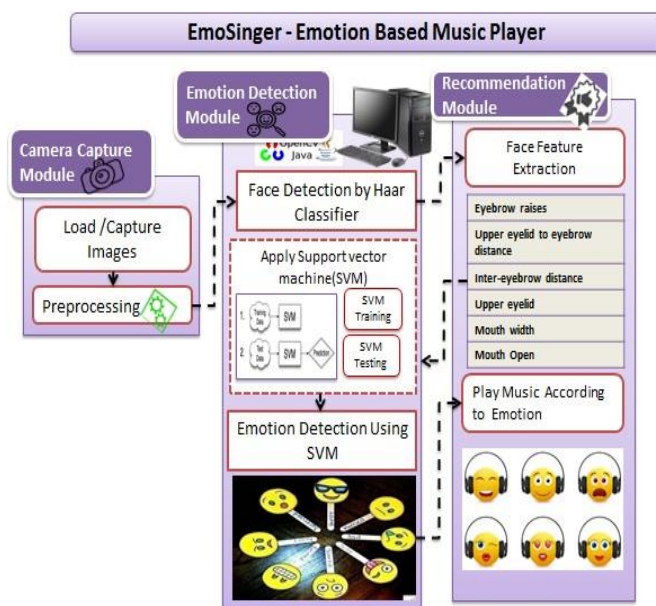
EmoSinger - Emotion Based Music Player

Emotion Detection Module

Recommendation Module

Camera Capture Module

OpenCV Java

Face Detection by Haar Classifier

Face Feature Extraction

Load /Capture Images

Preprocessing

Apply Support vector machine(SVM)

1. Training Data → SVM

2. Test Data → SVM → Prediction

SVM Training

SVM Testing

| Eyebrow raises |
|---|
| Upper eyelid to eyebrow distance |
| Inter-eyebrow distance |
| Upper eyelid |
| Mouth width |
| Mouth Open |

Play Music According to Emotion

Emotion Detection Using SVM